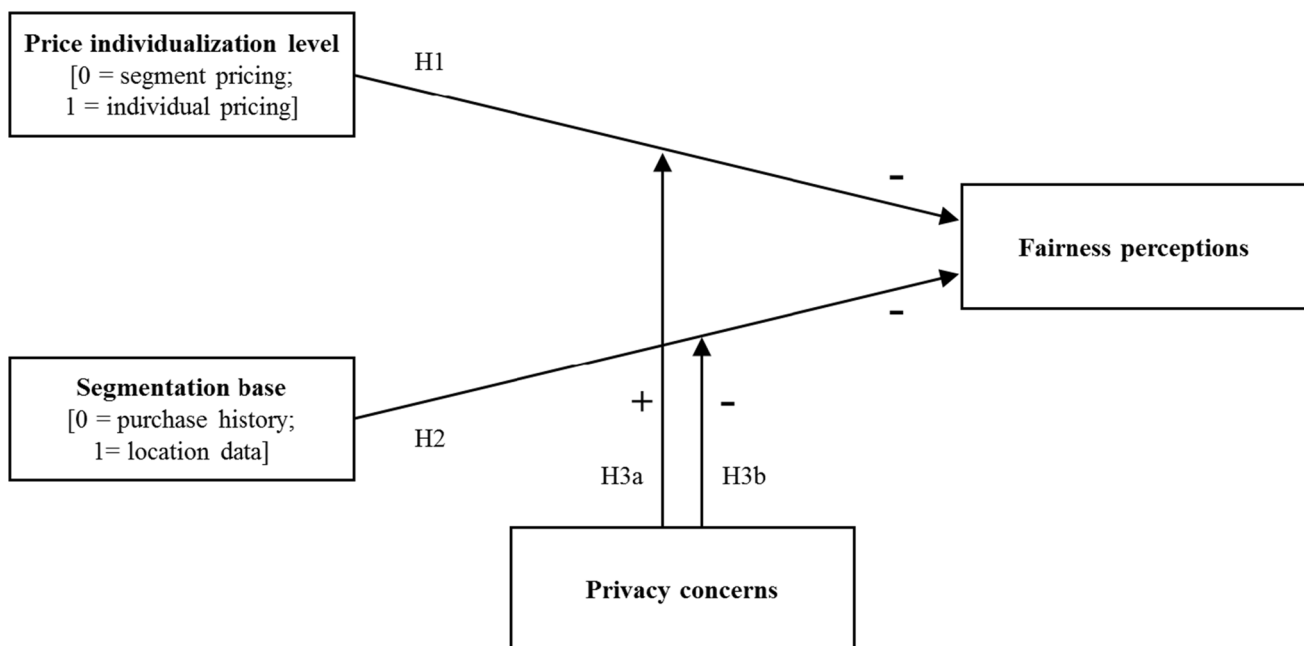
**Price individualization level**
[0 = segment pricing;
1 = individual pricing]

H1

-

**Fairness perceptions**

-

**Segmentation base**
[0 = purchase history;
1= location data]

H2

+

-

H3a

H3b

**Privacy concerns**